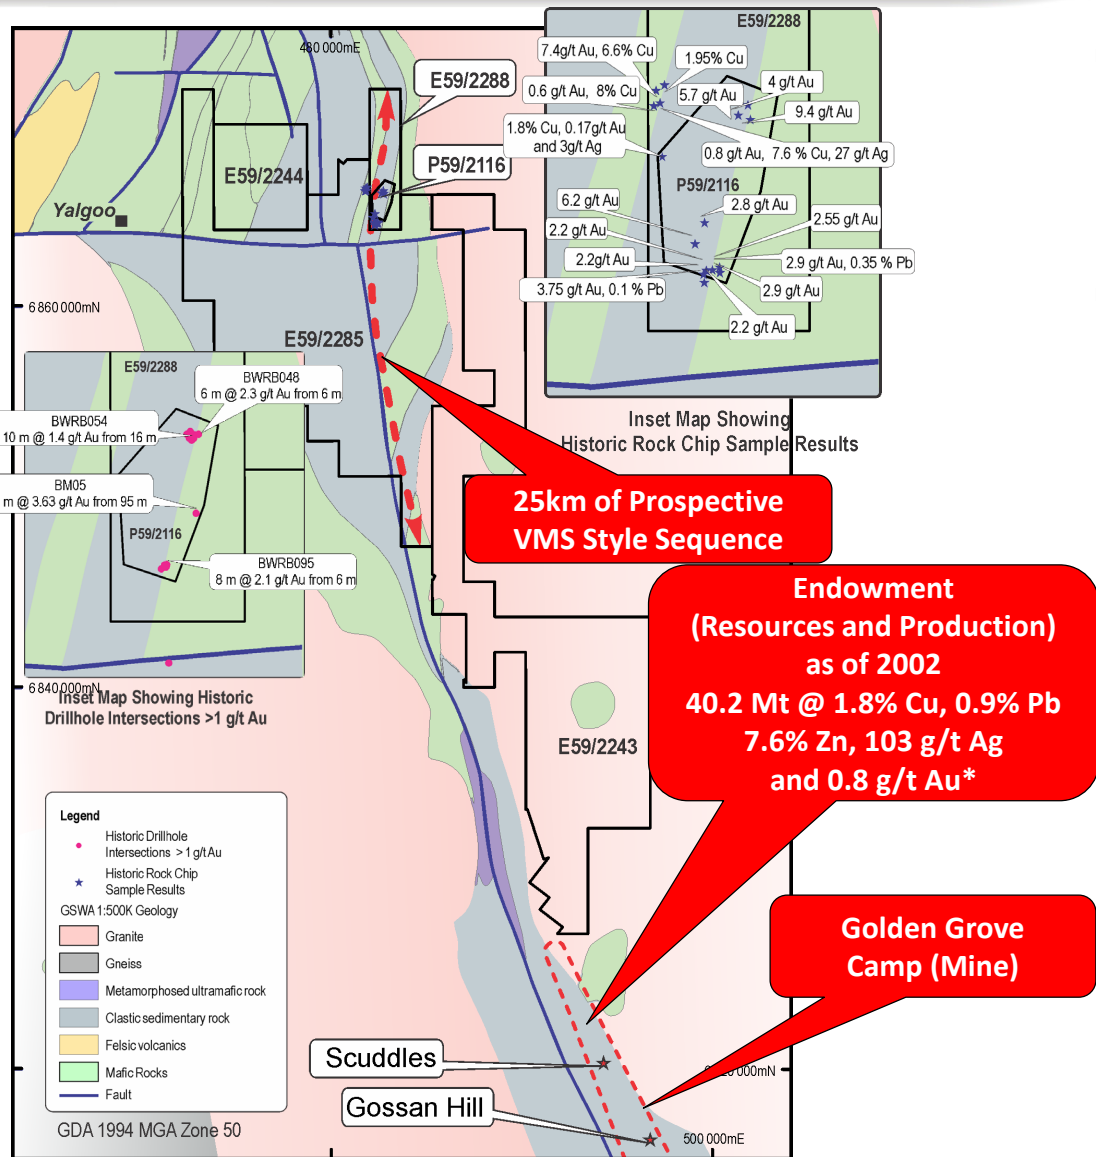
480 000mE

E59/2288

E59/2244

P59/2116

Yalgoo

6 860 000mN

E59/2285

E59/2288

7.4g/t Au, 6.6% Cu
1.95% Cu
0.6 g/t Au, 8% Cu
5.7 g/t Au
4 g/t Au
9.4 g/t Au
1.8% Cu, 0.17g/t Au and 3g/t Ag
0.8 g/t Au, 7.6 % Cu, 27 g/t Ag
P59/2116
6.2 g/t Au
2.8 g/t Au
2.2 g/t Au
2.55 g/t Au
2.2g/t Au
2.9 g/t Au, 0.35 % Pb
3.75 g/t Au, 0.1 % Pb
2.9 g/t Au
2.2 g/t Au

Inset Map Showing Historic Rock Chip Sample Results

E59/2288
BWRB048
6 m @ 2.3 g/t Au from 6 m
BWRB054
10 m @ 1.4 g/t Au from 16 m
BM05
m @ 3.63 g/t Au from 95 m
P59/2116
BWRB095
8 m @ 2.1 g/t Au from 6 m

6 840 000mN
Inset Map Showing Historic Drillhole Intersections >1 g/t Au

25km of Prospective VMS Style Sequence

Endowment
(Resources and Production)
as of 2002
40.2 Mt @ 1.8% Cu, 0.9% Pb
7.6% Zn, 103 g/t Ag
and 0.8 g/t Au*

E59/2243

Legend
Historic Drillhole Intersections > 1 g/t Au
Historic Rock Chip Sample Results
GSWA 1:500K Geology
Granite
Gneiss
Metamorphosed ultramafic rock
Clastic sedimentary rock
Felsic volcanics
Mafic Rocks
Fault

Golden Grove Camp (Mine)

Scuddles
Gossan Hill

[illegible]0 000mN
500 000mE

GDA 1994 MGA Zone 50